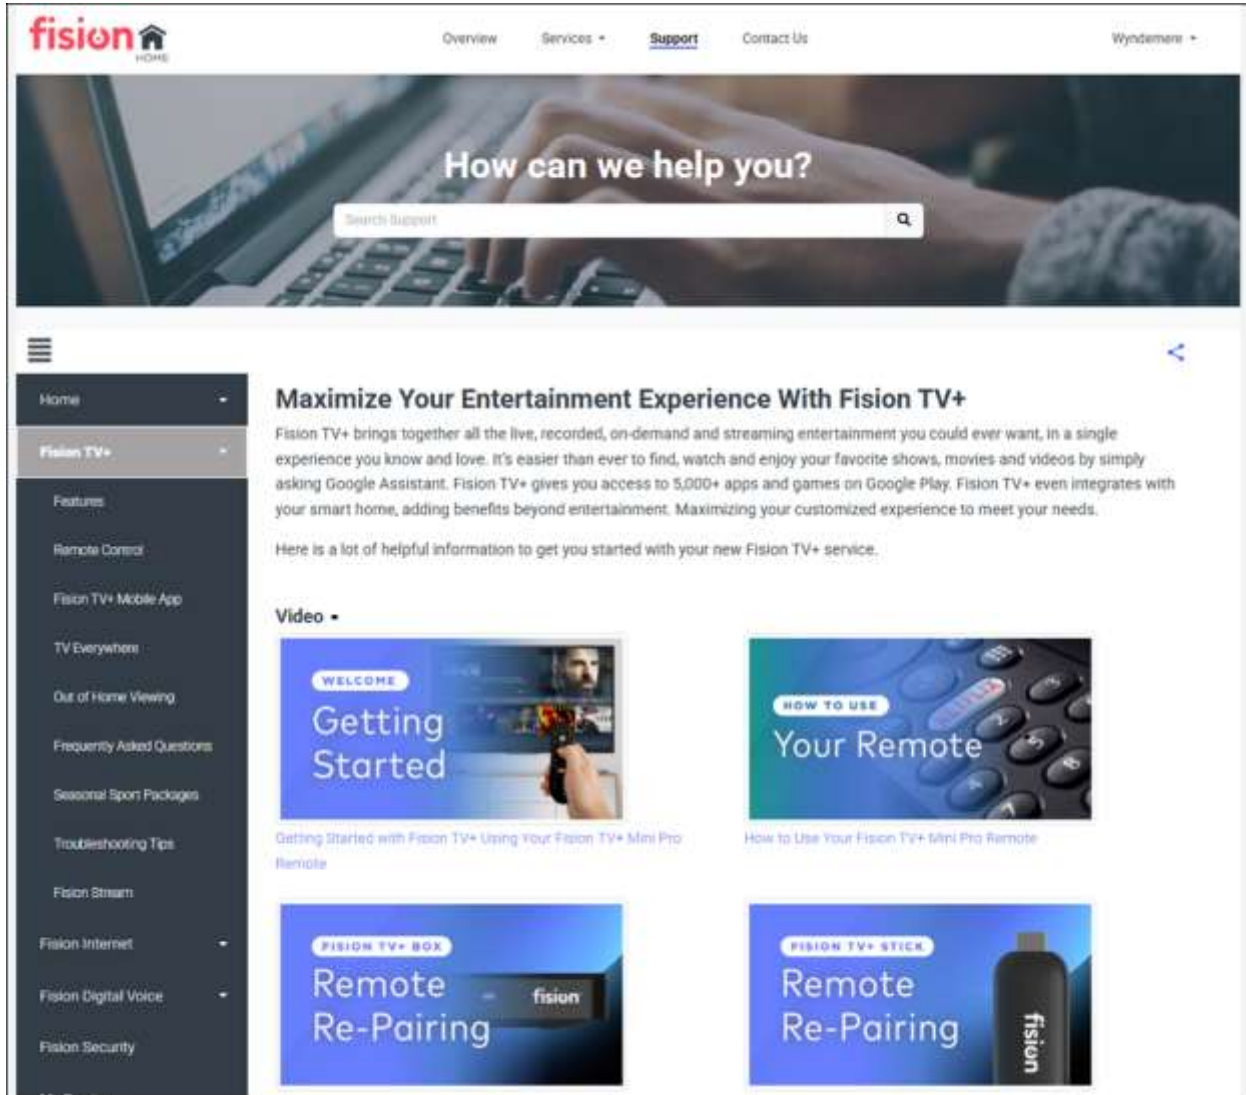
fision HOME

Overview Services ▾ Support Contact Us Wyndemere ▾

How can we help you?

Search Support

Home
Fision TV+
Features
Remote Control
Fision TV+ Mobile App
TV Everywhere
Out of Home Viewing
Frequently Asked Questions
Seasonal Sport Packages
Troubleshooting Tips
Fision Stream
Fision Internet
Fision Digital Voice
Fision Security

Maximize Your Entertainment Experience With Fision TV+

Fision TV+ brings together all the live, recorded, on-demand and streaming entertainment you could ever want, in a single experience you know and love. It's easier than ever to find, watch and enjoy your favorite shows, movies and videos by simply asking Google Assistant. Fision TV+ gives you access to 5,000+ apps and games on Google Play. Fision TV+ even integrates with your smart home, adding benefits beyond entertainment. Maximizing your customized experience to meet your needs.

Here is a lot of helpful information to get you started with your new Fision TV+ service.

Video ▾

WELCOME
Getting Started

Getting Started with Fision TV+ Using Your Fision TV+ Mini Pro Remote

HOW TO USE
Your Remote

How to Use Your Fision TV+ Mini Pro Remote

FISION TV+ BOX
Remote Re-Pairing
fision

FISION TV+ STICK
Remote Re-Pairing
fision